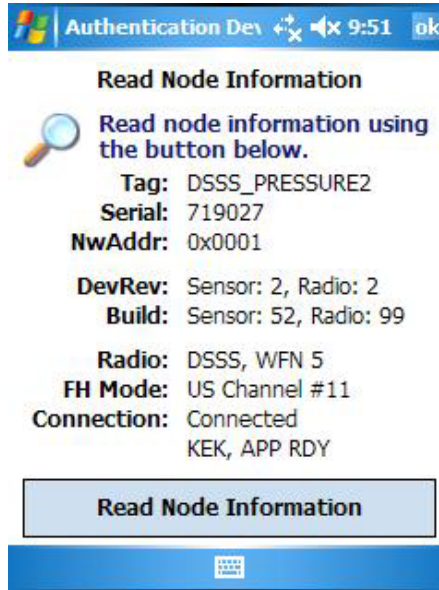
Authentication Dev 9:51 ok

Read Node Information

Read node information using the button below.

Tag: DSSS_PRESSURE2
Serial: 719027
NwAddr: 0x0001

DevRev: Sensor: 2, Radio: 2
Build: Sensor: 52, Radio: 99

Radio: DSSS, WFN 5
FH Mode: US Channel #11
Connection: Connected
KEK, APP RDY

Read Node Information